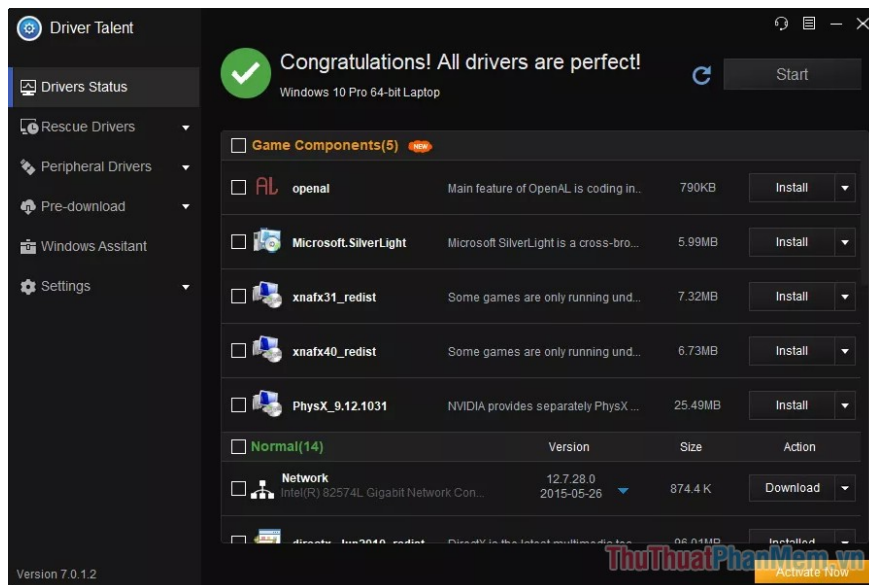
Driver Talent

Drivers Status
Rescue Drivers
Peripheral Drivers
Pre-download
Windows Assitant
Settings

Version 7.0.1.2

Congratulations! All drivers are perfect!
Windows 10 Pro 64-bit Laptop

Start

Game Components(5) NEW

| | | | |
|---|---|---|---|
| openal | Main feature of OpenAL is coding in.. | 790KB | Install |
| Microsoft.SilverLight | Microsoft SilverLight is a cross-bro... | 5.99MB | Install |
| xnafx31_redist | Some games are only running und... | 7.32MB | Install |
| xnafx40_redist | Some games are only running und... | 6.73MB | Install |
| PhysX_9.12.1031 | NVIDIA provides separately PhysX ... | 25.49MB | Install |

| Normal(14) | Version | Size | Action |
|---|---|---|---|
| Network Intel(R) 82574L Gigabit Network Con... | 12.7.28.0 2015-05-26 | 874.4 K | Download |
| directx_Jun2010_redist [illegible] | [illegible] | 96.01MB | Installed |

ThuThuatPhanMem.vn

Activate Now